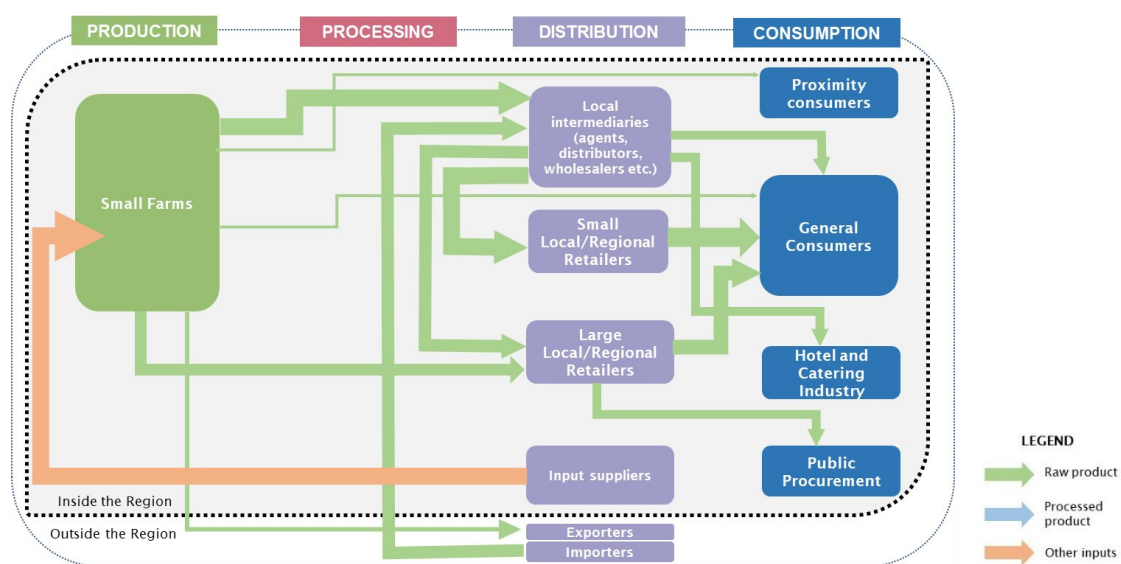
PRODUCTION
PROCESSING
DISTRIBUTION
CONSUMPTION

Small Farms

Local intermediaries (agents, distributors, wholesalers etc.)

Small Local/Regional Retailers

Large Local/Regional Retailers

Input suppliers

Proximity consumers

General Consumers

Hotel and Catering Industry

Public Procurement

Inside the Region
Outside the Region

Exporters
Importers

LEGEND
Raw product
Processed product
Other inputs